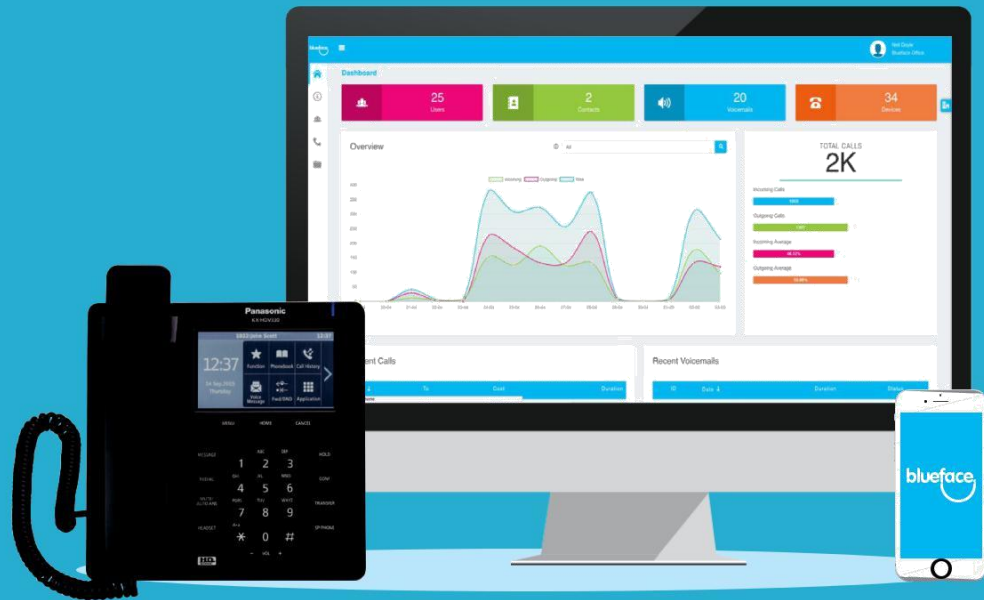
Dashboard

25
Users

2
Contacts

20
Voicemails

34
Devices

Overview

Incoming Outgoing Total

TOTAL CALLS
2K

Incoming Calls
Outgoing Calls
Incoming Average
Outgoing Average

Recent Calls
To
Cost
Duration

Recent Voicemails
ID
Date
Duration
Status

Panasonic
KX-HDV330

12:37
Function
Phonebook
Call History
Voice Message
Fwd/DND
Application

MENU
HOME
CANCEL
MESSAGE
HOLD
REDIAL
CONF
MUTE AUTO ANS
TRANSFER
HEADSET
SP-PHONE

1
2 ABC
3 DEF
4 GHI
5 JKL
6 MNO
7 PQRS
8 TUV
9 WXYZ
*
0
#
VOL

blueface